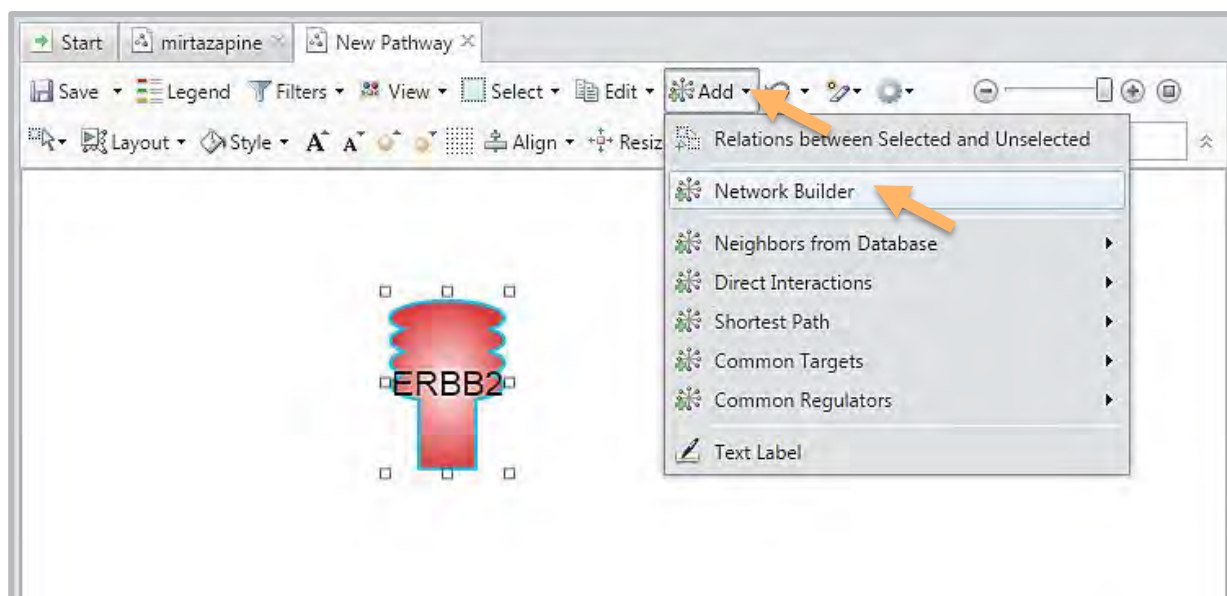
Start | mirtazapine | New Pathway

Save | Legend | Filters | View | Select | Edit | Add

Layout | Style | A A | Align | Resiz

Relations between Selected and Unselected

Network Builder

Neighbors from Database

Direct Interactions

Shortest Path

Common Targets

Common Regulators

Text Label

ERBB2